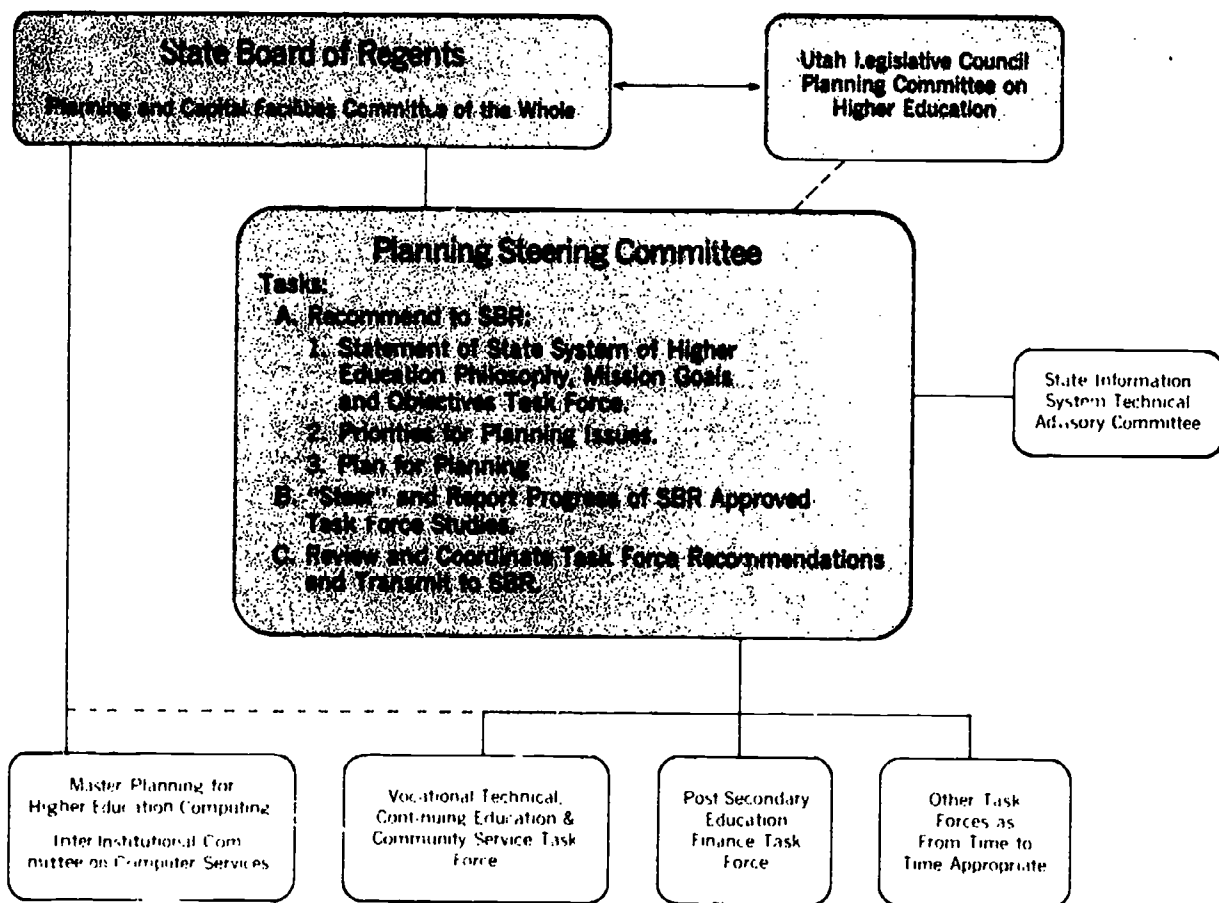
State Board of Regents
Planning and Capital Facilities Committee of the Whole

Utah Legislative Council Planning Committee on Higher Education

Planning Steering Committee
Tasks:
A. Recommend to SBR:
1. Statement of State System of Higher Education Philosophy, Mission Goals and Objectives Task Force.
2. Priorities for Planning Issues.
3. Plan for Planning.
B. "Steer" and Report Progress of SBR Approved Task Force Studies.
C. Review and Coordinate Task Force Recommendations and Transmit to SBR.

State Information System Technical Advisory Committee

Master Planning for Higher Education Computing
Inter Institutional Committee on Computer Services

Vocational Technical, Continuing Education & Community Service Task Force

Post Secondary Education Finance Task Force

Other Task Forces as From Time to Time Appropriate